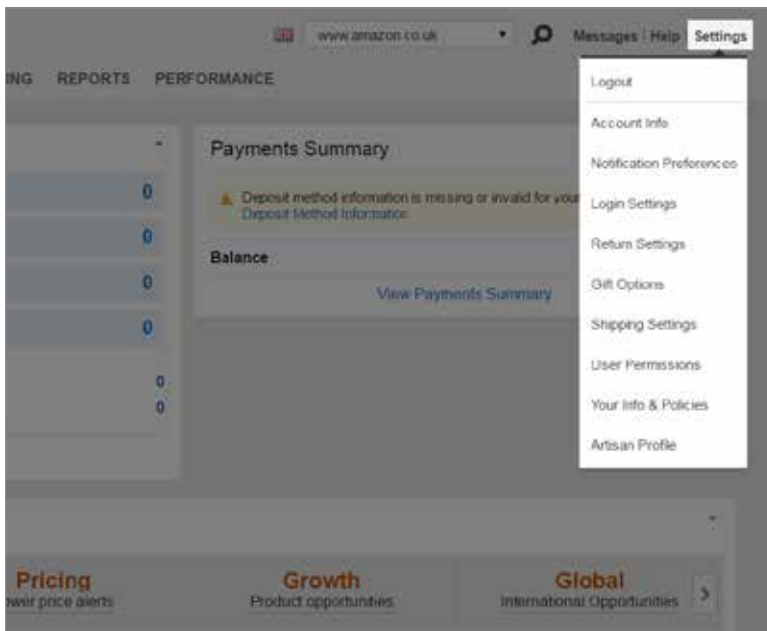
www.amazon.co.uk

Messages | Help | Settings

ING REPORTS PERFORMANCE

Payments Summary

Deposit method information is missing or invalid for your Deposit Method Information

Balance

View Payments Summary

0
0
0
0
0
0

Logout
Account Info
Notification Preferences
Login Settings
Return Settings
Gift Options
Shipping Settings
User Permissions
Your Info & Policies
Artisan Profile

Pricing
ower price alerts

Growth
Product opportunities

Global
International Opportunities